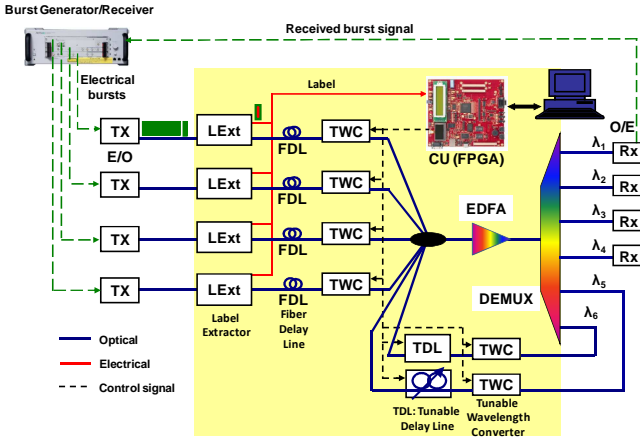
Burst Generator/Receiver

Received burst signal

Electrical bursts

Label

TX

E/O

LExt

FDL

TWC

CU (FPGA)

O/E

$\lambda_1$ Rx

$\lambda_2$ Rx

$\lambda_3$ Rx

$\lambda_4$ Rx

$\lambda_5$

$\lambda_6$

TX

LExt

FDL

TWC

EDFA

TX

LExt

FDL

TWC

TX

LExt

FDL

TWC

DEMUX

Label Extractor

FDL Fiber Delay Line

TDL

TWC

TWC

Optical

Electrical

Control signal

TDL: Tunable Delay Line

Tunable Wavelength Converter